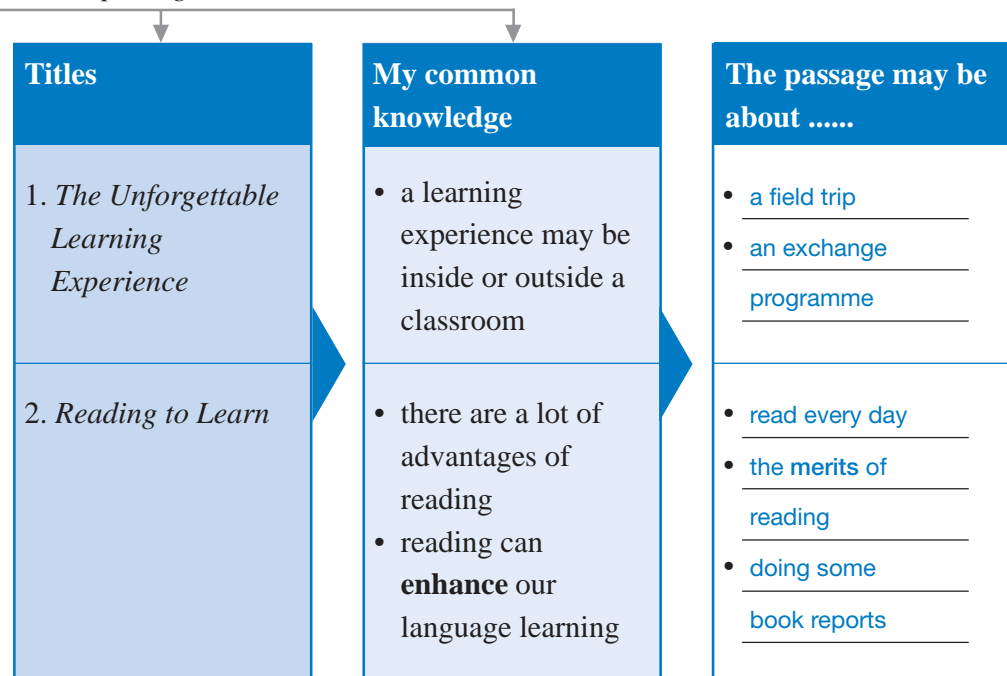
| Titles | My common knowledge | The passage may be about ...... |
|---|---|---|
| 1. *The Unforgettable Learning Experience* | • a learning experience may be inside or outside a classroom | • a field trip<br>• an exchange programme |
| 2. *Reading to Learn* | • there are a lot of advantages of reading<br>• reading can **enhance** our language learning | • read every day<br>• the **merits** of reading<br>• doing some book reports |